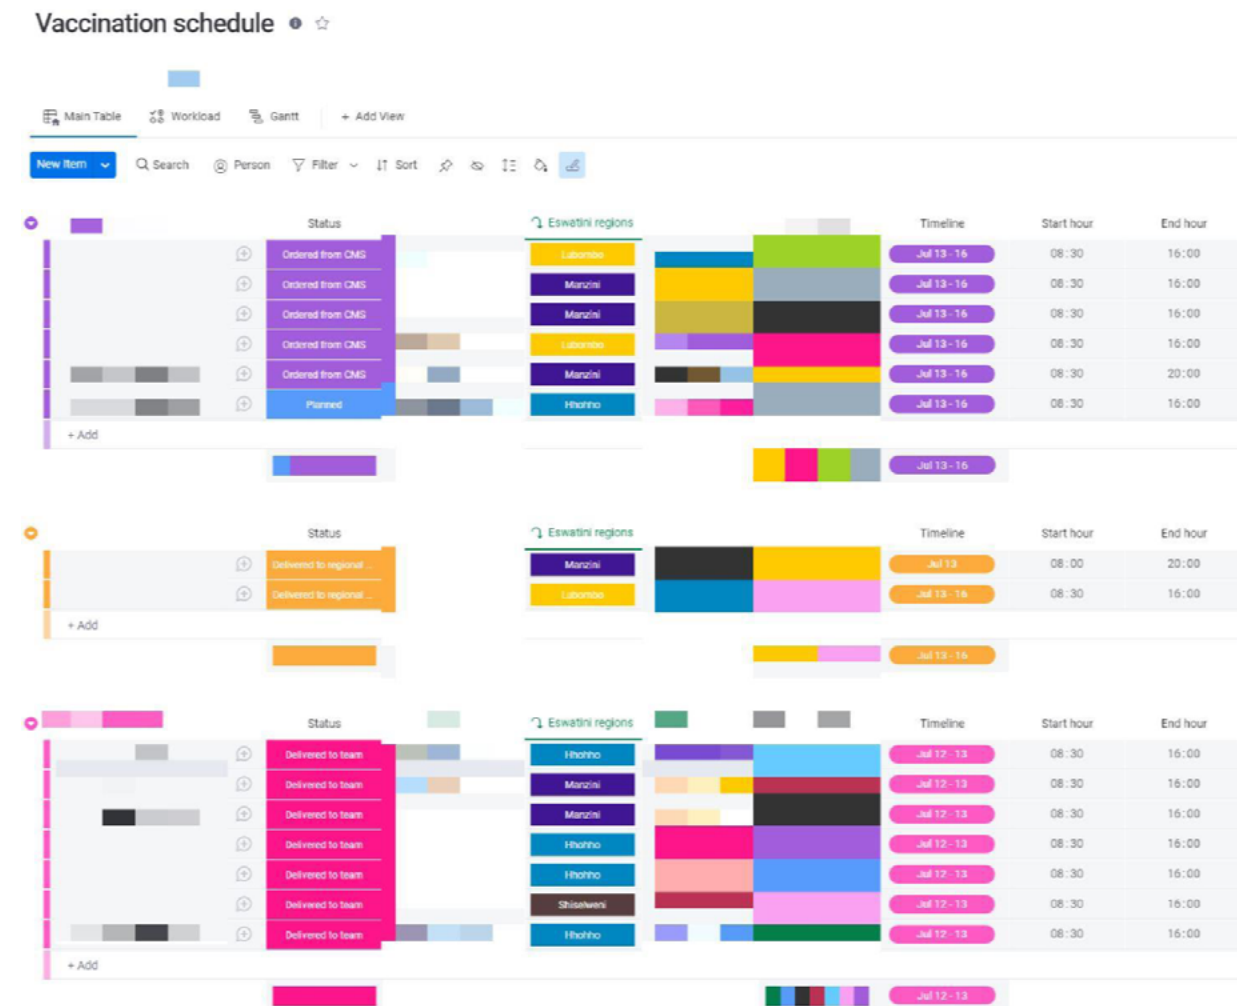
Vaccination schedule

Main Table   Workload   Gantt   + Add View

New Item   Search   Person   Filter   Sort

| Status | Eswatini regions | Timeline | Start hour | End hour |
|---|---|---|---|---|
| Ordered from CMS | Lubombo | Jul 13 - 16 | 08:30 | 16:00 |
| Ordered from CMS | Manzini | Jul 13 - 16 | 08:30 | 16:00 |
| Ordered from CMS | Manzini | Jul 13 - 16 | 08:30 | 16:00 |
| Ordered from CMS | Lubombo | Jul 13 - 16 | 08:30 | 16:00 |
| Ordered from CMS | Manzini | Jul 13 - 16 | 08:30 | 20:00 |
| Planned | Hhohho | Jul 13 - 16 | 08:30 | 16:00 |

+ Add

Jul 13 - 16

| Status | Eswatini regions | Timeline | Start hour | End hour |
|---|---|---|---|---|
| Delivered to regional ... | Manzini | Jul 13 | 08:00 | 20:00 |
| Delivered to regional ... | Lubombo | Jul 13 - 16 | 08:30 | 16:00 |

+ Add

Jul 13 - 16

| Status | Eswatini regions | Timeline | Start hour | End hour |
|---|---|---|---|---|
| Delivered to team | Hhohho | Jul 12 - 13 | 08:30 | 16:00 |
| Delivered to team | Manzini | Jul 12 - 13 | 08:30 | 16:00 |
| Delivered to team | Manzini | Jul 12 - 13 | 08:30 | 16:00 |
| Delivered to team | Hhohho | Jul 12 - 13 | 08:30 | 16:00 |
| Delivered to team | Hhohho | Jul 12 - 13 | 08:30 | 16:00 |
| Delivered to team | Shiselweni | Jul 12 - 13 | 08:30 | 16:00 |
| Delivered to team | Hhohho | Jul 12 - 13 | 08:30 | 16:00 |

+ Add

Jul 12 - 13